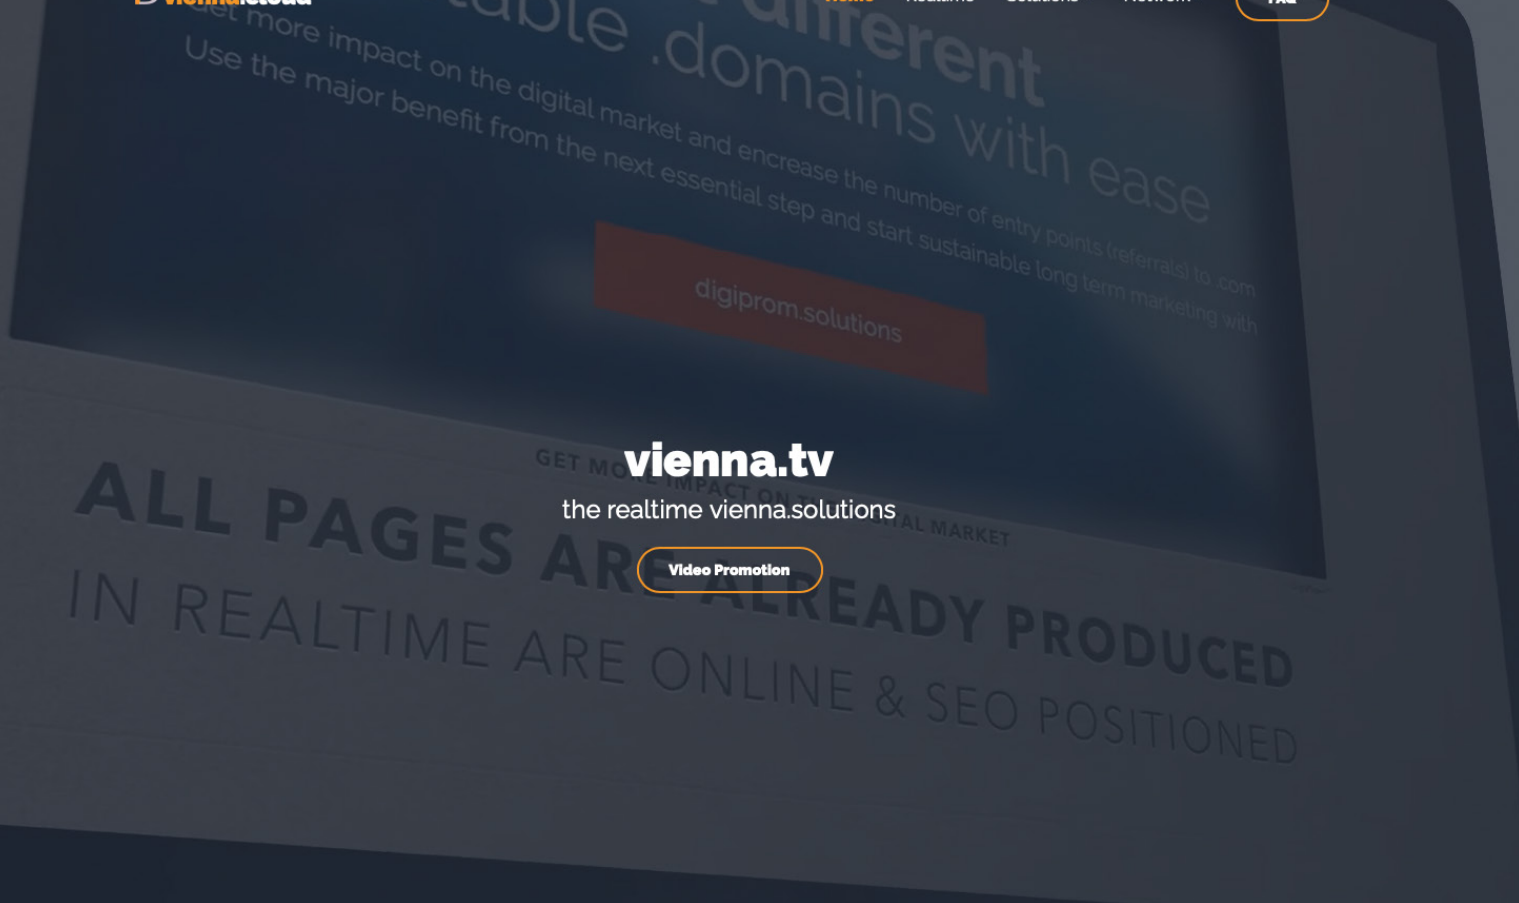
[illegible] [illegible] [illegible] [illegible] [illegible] FAQ

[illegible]able .domains with ease

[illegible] more impact on the digital market and encrease the number of entry points (referrals) to .com

Use the major benefit from the next essential step and start sustainable long term marketing with

digiprom.solutions

vienna.tv

the realtime vienna.solutions

Video Promotion

GET MORE IMPACT ON THE DIGITAL MARKET

ALL PAGES ARE ALREADY PRODUCED

IN REALTIME ARE ONLINE & SEO POSITIONED